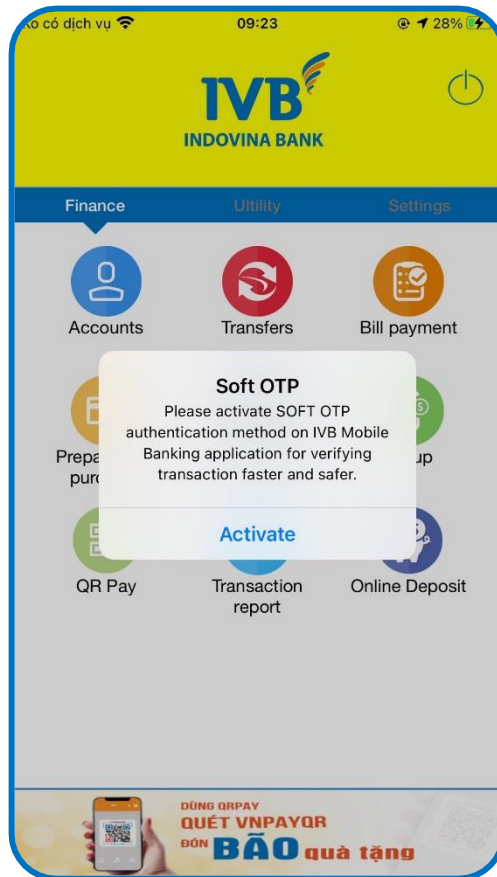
Ko có dịch vụ
09:23
28%

IVB
INDOVINA BANK

Finance
Utility
Settings

Accounts
Transfers
Bill payment

Prepa
purc
up

Soft OTP
Please activate SOFT OTP authentication method on IVB Mobile Banking application for verifying transaction faster and safer.

Activate

QR Pay
Transaction report
Online Deposit

DÙNG QRPAY
QUÉT VNPAYQR
ĐÓN BÃO quà tặng